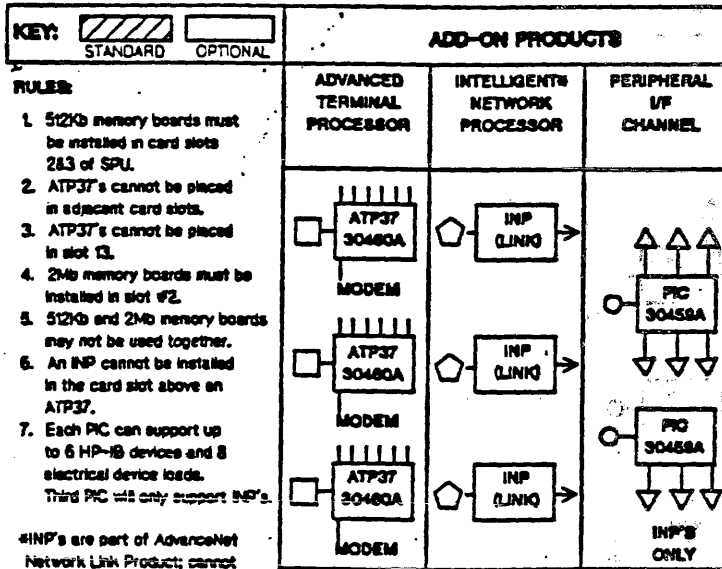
KEY: STANDARD OPTIONAL

RULES:

1. 512Kb memory boards must be installed in card slots 2&3 of SPU.
2. ATP37's cannot be placed in adjacent card slots.
3. ATP37's cannot be placed in slot 13.
4. 2Mb memory boards must be installed in slot #2.
5. 512Kb and 2Mb memory boards may not be used together.
6. An INP cannot be installed in the card slot above an ATP37.
7. Each PIC can support up to 6 HP-IB devices and 8 electrical device loads. Third PIC will only support INP's.

*INP's are part of AdvanceNet Network Link Product; cannot

ADD-ON PRODUCTS

| ADVANCED TERMINAL PROCESSOR | INTELLIGENT* NETWORK PROCESSOR | PERIPHERAL I/F CHANNEL |
|---|---|---|
| ATP37 30460A MODEM | INP (LINK) | PIC 30459A |
| ATP37 30460A MODEM | INP (LINK) | |
| ATP37 30460A MODEM | INP (LINK) | PIC 30459A INP'S ONLY |